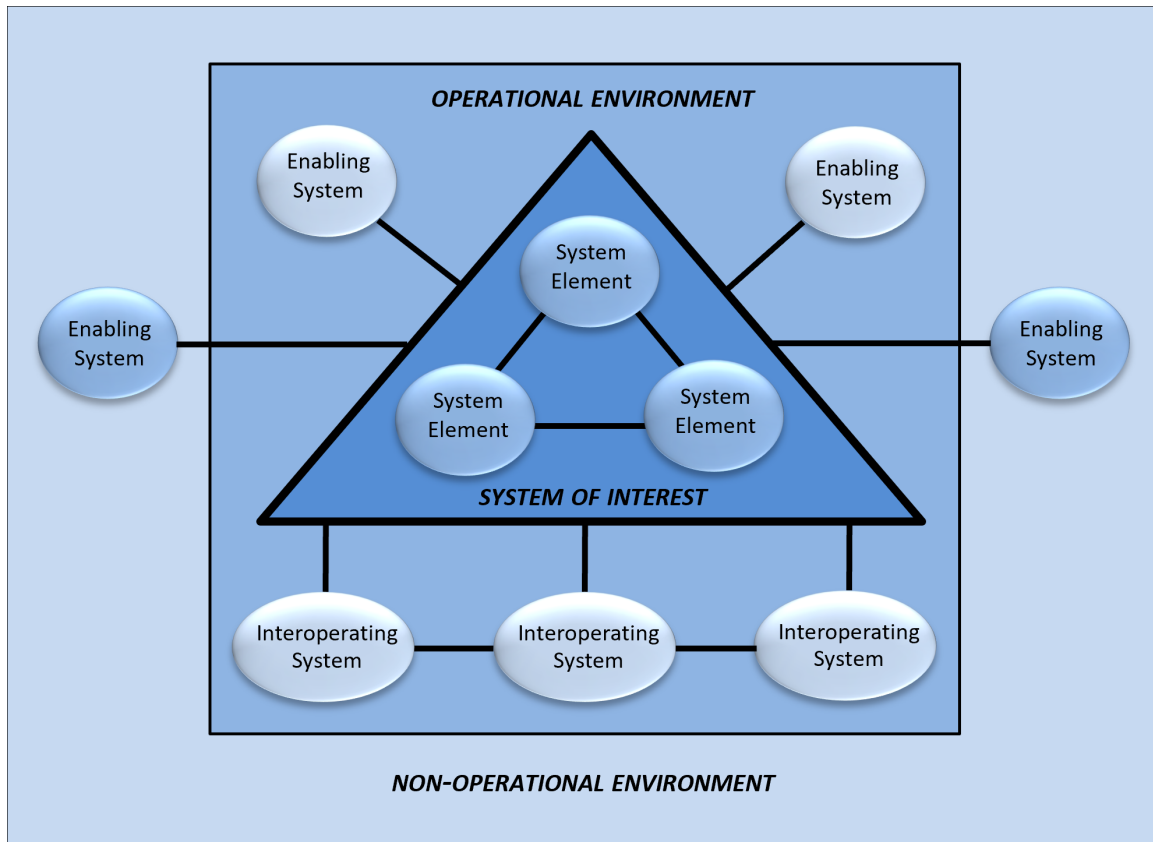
OPERATIONAL ENVIRONMENT

Enabling System

Enabling System

System Element

Enabling System

Enabling System

System Element

System Element

SYSTEM OF INTEREST

Interoperating System

Interoperating System

Interoperating System

NON-OPERATIONAL ENVIRONMENT